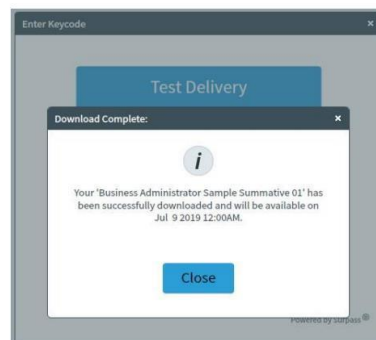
Enter Keycode

×

Test Delivery

Download Complete:

×

i

Your 'Business Administrator Sample Summative 01' has been successfully downloaded and will be available on Jul 9 2019 12:00AM.

Close

Powered by Surpass®